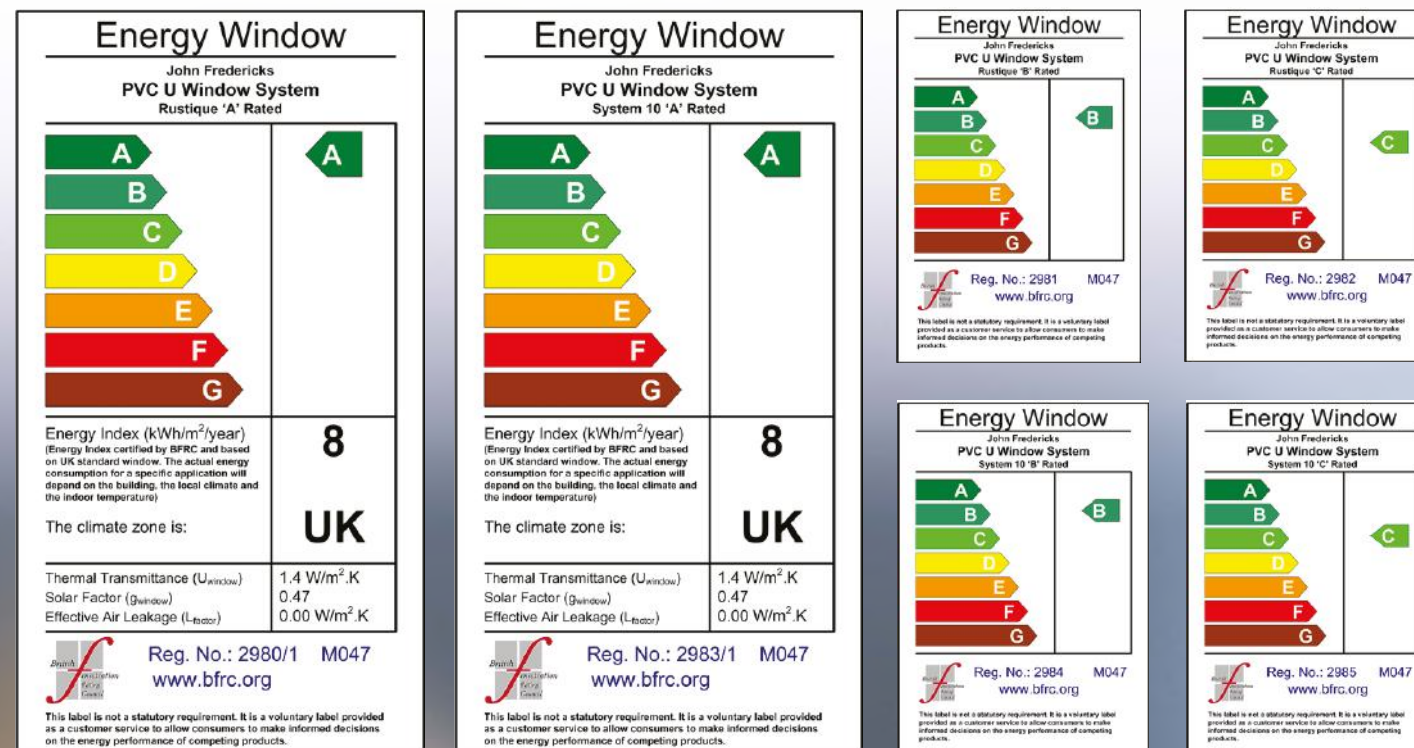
Energy Window
John Fredericks
PVC U Window System
Rustique 'A' Rated

A
B
C
D
E
F
G

A

Energy Index (kWh/m$^2$/year)
(Energy Index certified by BFRC and based on UK standard window. The actual energy consumption for a specific application will depend on the building, the local climate and the indoor temperature)

8

The climate zone is:

UK

| Thermal Transmittance ($U_{window}$) | 1.4 W/m$^2$.K |
|---|---|
| Solar Factor ($g_{window}$) | 0.47 |
| Effective Air Leakage ($L_{factor}$) | 0.00 W/m$^2$.K |

British Fenestration Rating Council
Reg. No.: 2980/1 M047
www.bfrc.org

This label is not a statutory requirement. It is a voluntary label provided as a customer service to allow consumers to make informed decisions on the energy performance of competing products.

Energy Window
John Fredericks
PVC U Window System
System 10 'A' Rated

A
B
C
D
E
F
G

A

Energy Index (kWh/m$^2$/year)
(Energy Index certified by BFRC and based on UK standard window. The actual energy consumption for a specific application will depend on the building, the local climate and the indoor temperature)

8

The climate zone is:

UK

| Thermal Transmittance ($U_{window}$) | 1.4 W/m$^2$.K |
|---|---|
| Solar Factor ($g_{window}$) | 0.47 |
| Effective Air Leakage ($L_{factor}$) | 0.00 W/m$^2$.K |

British Fenestration Rating Council
Reg. No.: 2983/1 M047
www.bfrc.org

This label is not a statutory requirement. It is a voluntary label provided as a customer service to allow consumers to make informed decisions on the energy performance of competing products.

Energy Window
John Fredericks
PVC U Window System
Rustique 'B' Rated

A
B
C
D
E
F
G

B

Reg. No.: 2981 M047
www.bfrc.org

This label is not a statutory requirement. It is a voluntary label provided as a customer service to allow consumers to make informed decisions on the energy performance of competing products.

Energy Window
John Fredericks
PVC U Window System
Rustique 'C' Rated

A
B
C
D
E
F
G

C

Reg. No.: 2982 M047
www.bfrc.org

This label is not a statutory requirement. It is a voluntary label provided as a customer service to allow consumers to make informed decisions on the energy performance of competing products.

Energy Window
John Fredericks
PVC U Window System
System 10 'B' Rated

A
B
C
D
E
F
G

B

Reg. No.: 2984 M047
www.bfrc.org

This label is not a statutory requirement. It is a voluntary label provided as a customer service to allow consumers to make informed decisions on the energy performance of competing products.

Energy Window
John Fredericks
PVC U Window System
System 10 'C' Rated

A
B
C
D
E
F
G

C

Reg. No.: 2985 M047
www.bfrc.org

This label is not a statutory requirement. It is a voluntary label provided as a customer service to allow consumers to make informed decisions on the energy performance of competing products.